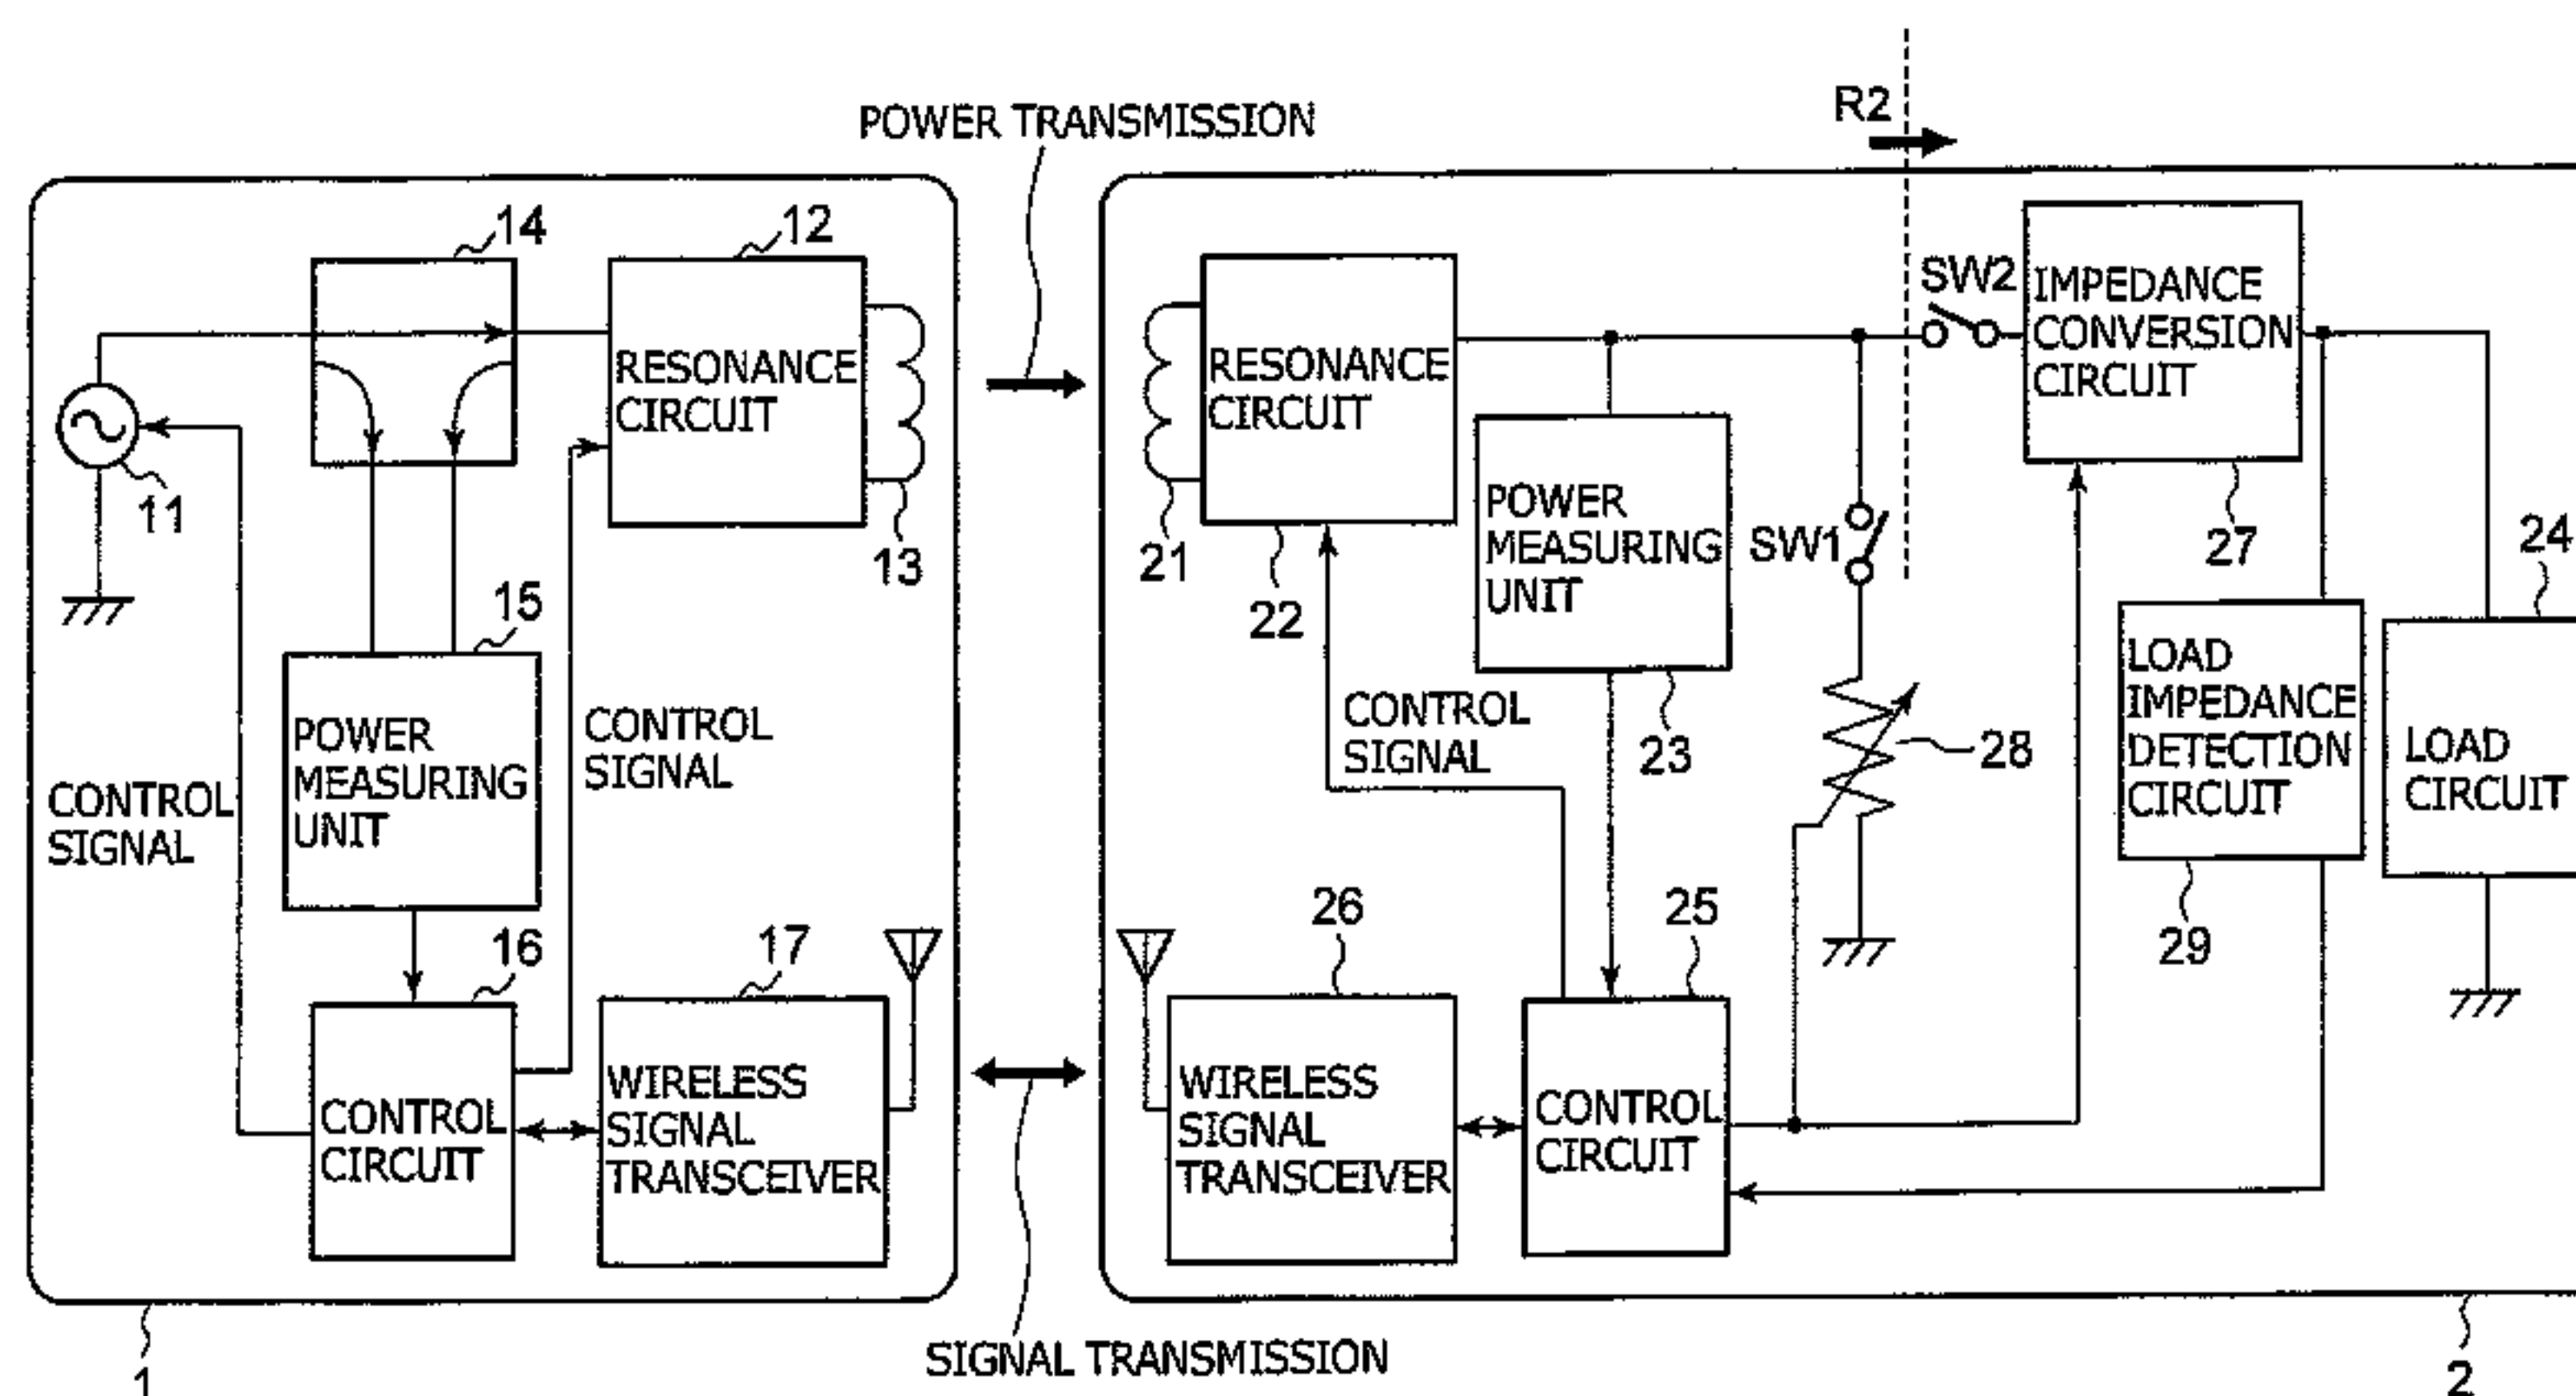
POWER TRANSMISSION

R2

14

12

RESONANCE CIRCUIT

11

13

15

POWER MEASURING UNIT

CONTROL SIGNAL

CONTROL SIGNAL

16

17

CONTROL CIRCUIT

WIRELESS SIGNAL TRANSCEIVER

1

SIGNAL TRANSMISSION

RESONANCE CIRCUIT

21

22

POWER MEASURING UNIT

23

CONTROL SIGNAL

SW2

SW1

IMPEDANCE CONVERSION CIRCUIT

27

28

24

LOAD IMPEDANCE DETECTION CIRCUIT

29

LOAD CIRCUIT

26

25

WIRELESS SIGNAL TRANSCEIVER

CONTROL CIRCUIT

2